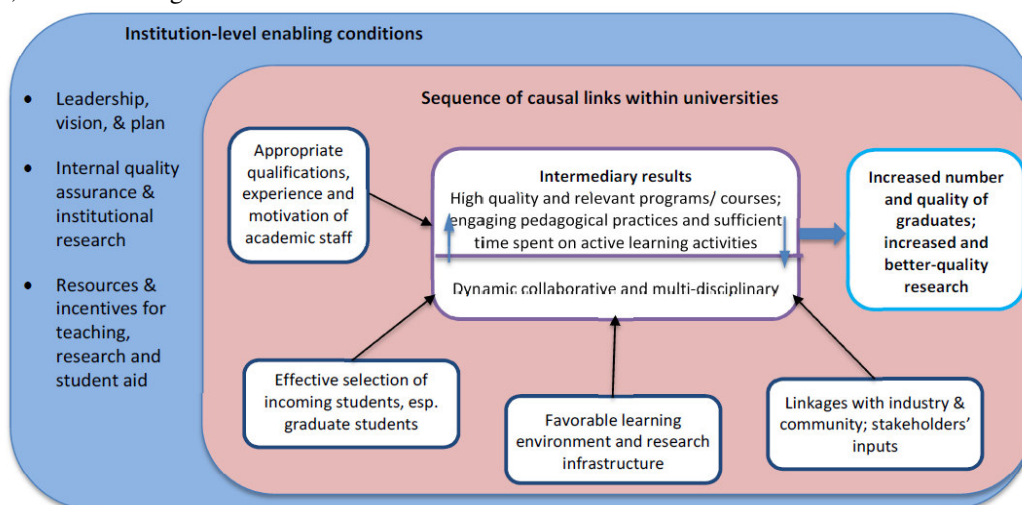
Institution-level enabling conditions

- Leadership, vision, & plan
- Internal quality assurance & institutional research
- Resources & incentives for teaching, research and student aid

Sequence of causal links within universities

Appropriate qualifications, experience and motivation of academic staff

Intermediary results
High quality and relevant programs/ courses; engaging pedagogical practices and sufficient time spent on active learning activities

Dynamic collaborative and multi-disciplinary

Increased number and quality of graduates; increased and better-quality research

Effective selection of incoming students, esp. graduate students

Favorable learning environment and research infrastructure

Linkages with industry & community; stakeholders' inputs